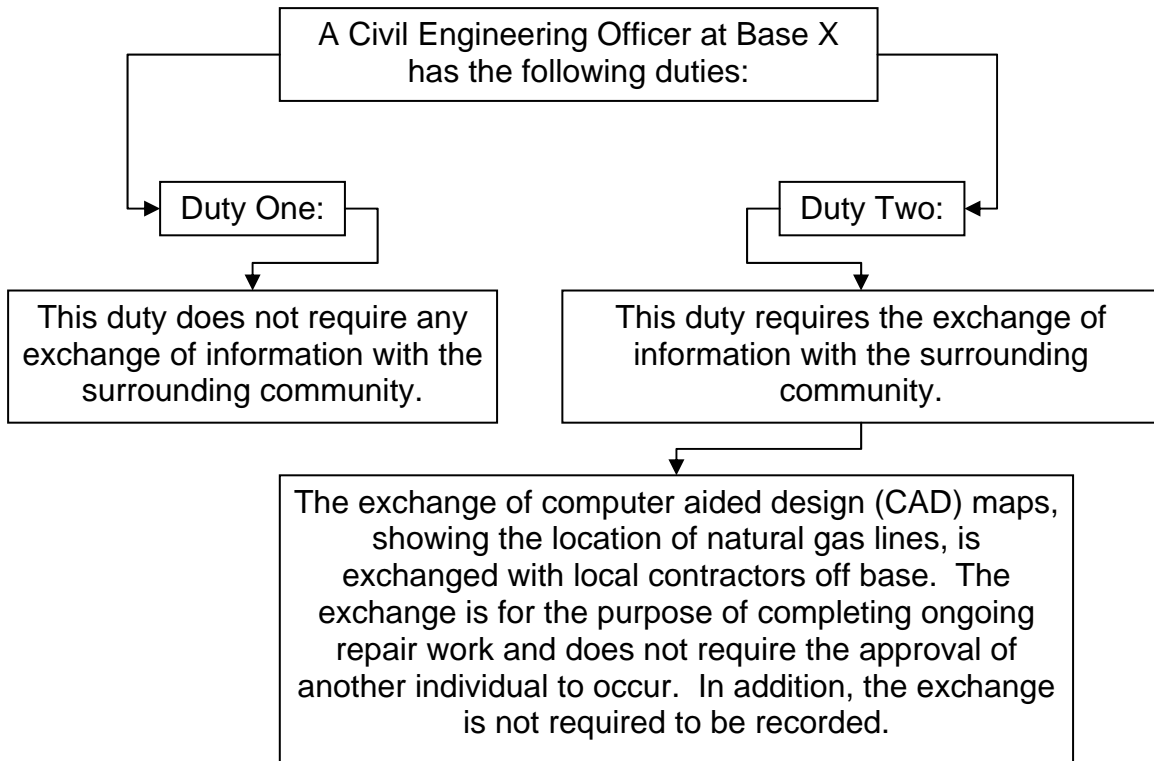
A Civil Engineering Officer at Base X has the following duties:

Duty One:

This duty does not require any exchange of information with the surrounding community.

Duty Two:

This duty requires the exchange of information with the surrounding community.

The exchange of computer aided design (CAD) maps, showing the location of natural gas lines, is exchanged with local contractors off base. The exchange is for the purpose of completing ongoing repair work and does not require the approval of another individual to occur. In addition, the exchange is not required to be recorded.